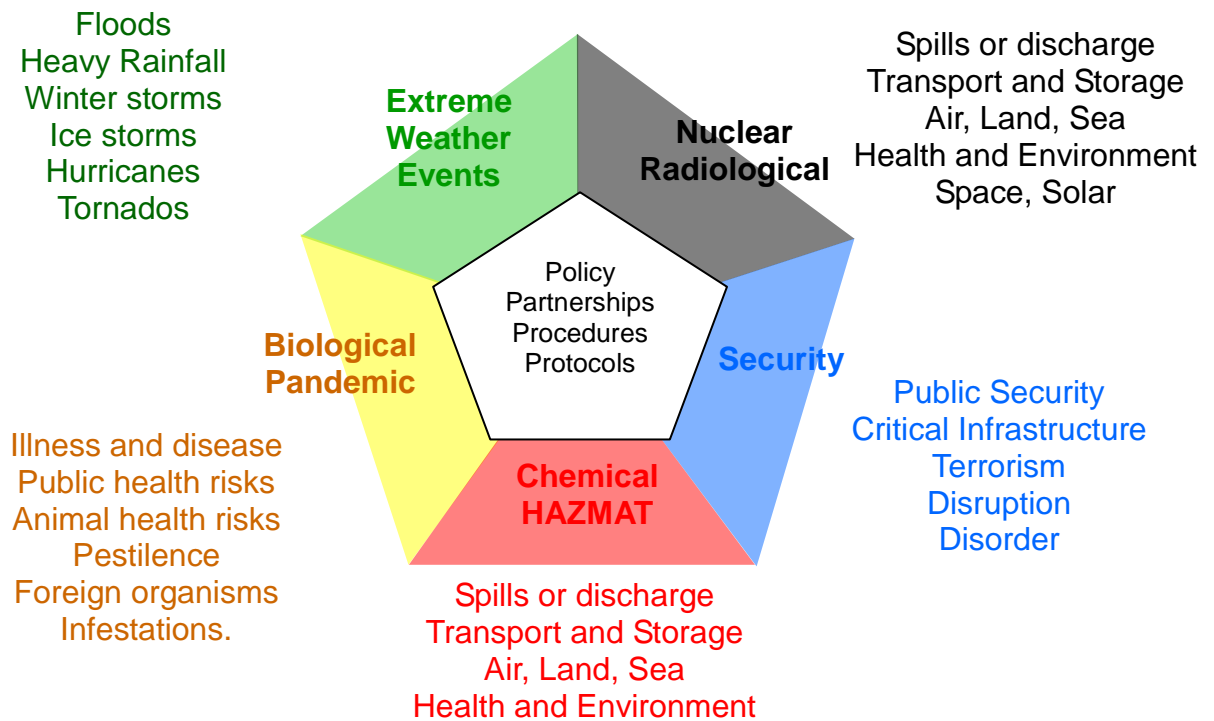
Floods
Heavy Rainfall
Winter storms
Ice storms
Hurricanes
Tornados

Extreme Weather Events

Nuclear Radiological

Spills or discharge
Transport and Storage
Air, Land, Sea
Health and Environment
Space, Solar

Policy
Partnerships
Procedures
Protocols

Biological Pandemic

Security

Public Security
Critical Infrastructure
Terrorism
Disruption
Disorder

Illness and disease
Public health risks
Animal health risks
Pestilence
Foreign organisms
Infestations.

Chemical HAZMAT

Spills or discharge
Transport and Storage
Air, Land, Sea
Health and Environment